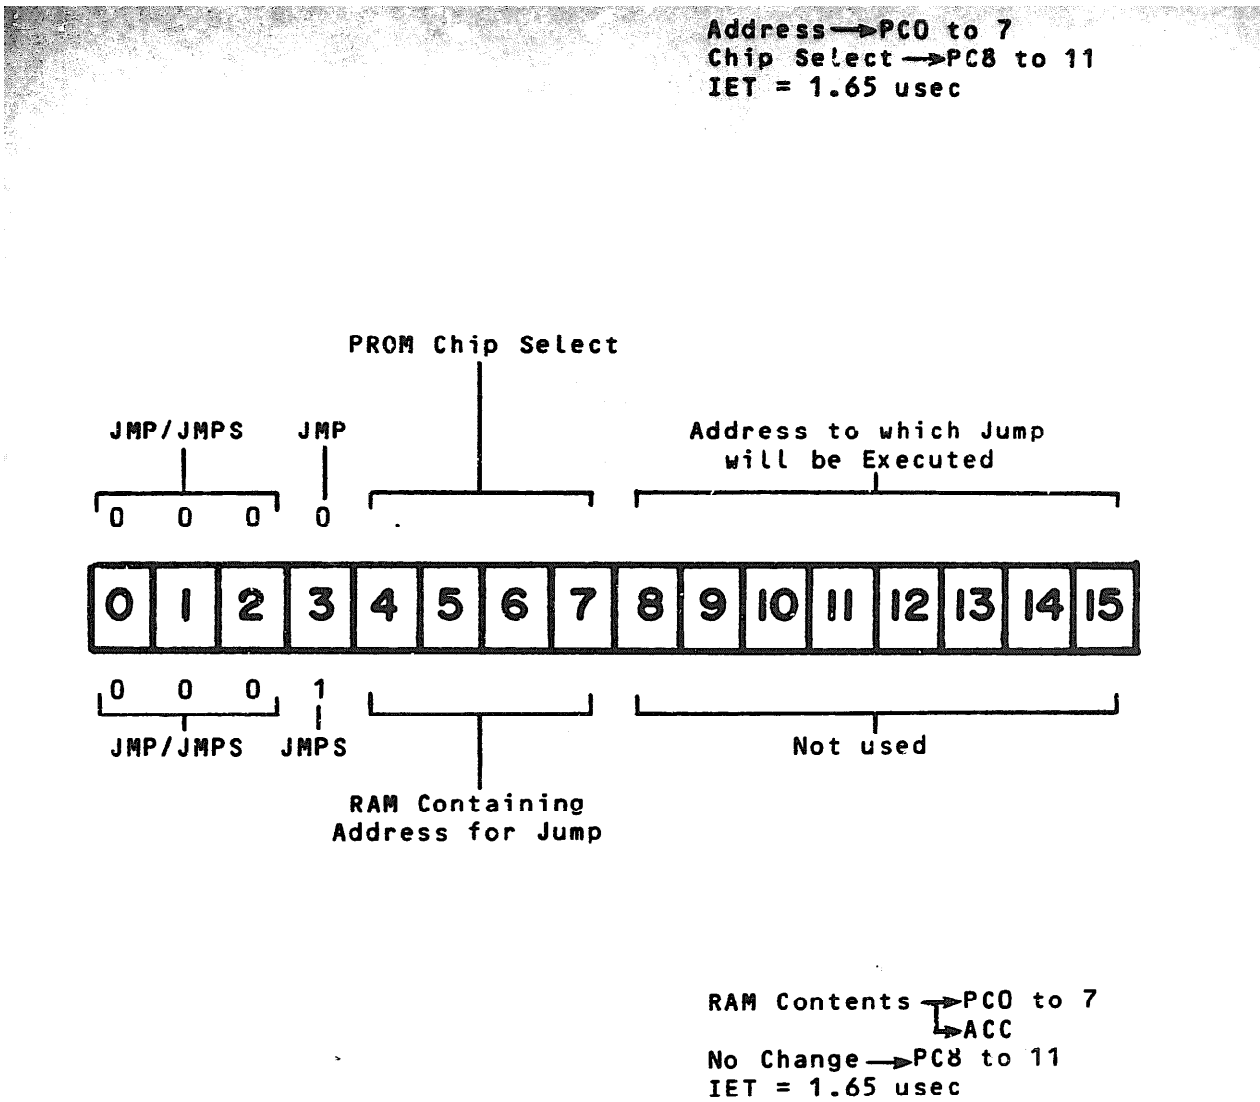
Address→PC0 to 7
Chip Select→PC8 to 11
IET = 1.65 usec

PROM Chip Select

JMP/JMPS

JMP

Address to which Jump will be Executed

0 0 0 0

| 0 | 1 | 2 | 3 | 4 | 5 | 6 | 7 | 8 | 9 | 10 | 11 | 12 | 13 | 14 | 15 |
|---|---|---|---|---|---|---|---|---|---|---|---|---|---|---|---|

0 0 0 1

JMP/JMPS

JMPS

Not used

RAM Containing Address for Jump

RAM Contents→PC0 to 7
→ACC
No Change→PC8 to 11
IET = 1.65 usec